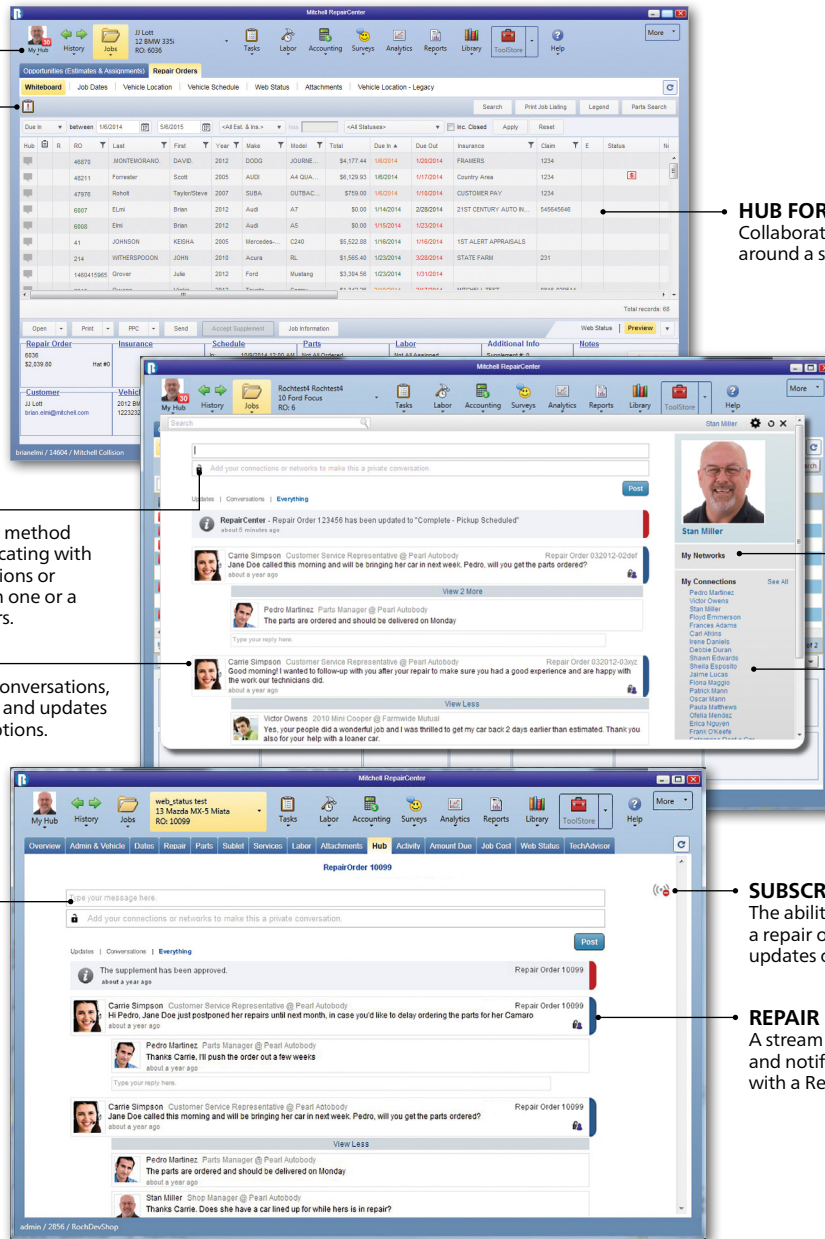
Mitchell RepairCenter

30 My Hub History Jobs JJ Lott 12 BMW 335i RO: 6036 Tasks Labor Accounting Surveys Analytics Reports Library ToolStore Help More

Opportunities (Estimates & Assignments) Repair Orders

Whiteboard Job Dates Vehicle Location Vehicle Schedule Web Status Attachments Vehicle Location - Legacy

Search Print Job Listing Legend Parts Search

Due In between 1/6/2014 5/6/2015 <All Est. & Ins.> <All Statuses> Inc. Closed Apply Reset

| Hub | R | RO | Last | First | Year | Make | Model | Total | Due In | Due Out | Insurance | Claim | E | Status |
|---|---|---|---|---|---|---|---|---|---|---|---|---|---|---|
| | | 46870 | .MONTEMORANO | DAVID. | 2012 | DODG | JOURNE... | $4,177.44 | 1/6/2014 | 1/20/2014 | FRAMERS | 1234 | | |
| | | 46211 | Forrester | Scott | 2005 | AUDI | A4 QUA... | $6,129.93 | 1/6/2014 | 1/17/2014 | Country Area | 1234 | | |
| | | 47976 | Roholt | Taylor/Steve | 2007 | SUBA | OUTBAC... | $759.00 | 1/6/2014 | 1/10/2014 | CUSTOMER PAY | 1234 | | |
| | | 6007 | ELmi | Brian | 2012 | Audi | A7 | $0.00 | 1/14/2014 | 2/28/2014 | 21ST CENTURY AUTO IN... | 545645646 | | |
| | | 6008 | Elmi | Brian | 2012 | Audi | A5 | $0.00 | 1/15/2014 | 1/23/2014 | | | | |
| | | 41 | JOHNSON | KEISHA | 2005 | Mercedes-... | C240 | $5,522.88 | 1/16/2014 | 1/16/2014 | 1ST ALERT APPRAISALS | | | |
| | | 214 | WITHERSPOON | JOHN | 2010 | Acura | RL | $1,565.40 | 1/23/2014 | 3/28/2014 | STATE FARM | 231 | | |
| | | 1460415965 | Grover | Julie | 2012 | Ford | Mustang | $3,384.56 | 1/23/2014 | 1/31/2014 | | | | |

Total records: 68

Open Print PPC Send Accept Supplement Job Information Web Status Preview

Repair Order 6036 $2,039.80 Hat #0 Insurance Schedule Parts Not All Ordered Labor Not All Assigned Additional Info Supplement #: 0 Notes

Customer JJ Lott brian.elmi@mitchell.com Vehicle 2012 BM 1223232

brianelmi / 14604 / Mitchell Collision

HUB FOR
Collaborat
around a s

method
cating with
ions or
n one or a
rs.

onversations,
and updates
ptions.

Rochtest4 Rochtest4 10 Ford Focus RO: 6

Search Stan Miller

Add your connections or networks to make this a private conversation.

Post

Updates | Conversations | Everything

RepairCenter - Repair Order 123456 has been updated to "Complete - Pickup Scheduled" about 5 minutes ago

Carrie Simpson Customer Service Representative @ Pearl Autobody Repair Order 032012-02def
Jane Doe called this morning and will be bringing her car in next week. Pedro, will you get the parts ordered?
about a year ago

View 2 More

Pedro Martinez Parts Manager @ Pearl Autobody
The parts are ordered and should be delivered on Monday

Type your reply here.

Carrie Simpson Customer Service Representative @ Pearl Autobody Repair Order 032012-03xyz
Good morning! I wanted to follow-up with you after your repair to make sure you had a good experience and are happy with the work our technicians did.
about a year ago

View Less

Victor Owens 2010 Mini Cooper @ Farmwide Mutual
Yes, your people did a wonderful job and I was thrilled to get my car back 2 days earlier than estimated. Thank you also for your help with a loaner car.

Stan Miller

My Networks

My Connections See All
Pedro Martinez
Victor Owens
Stan Miller
Floyd Emmerson
Frances Adams
Carl Atkins
Irene Daniels
Debbie Duran
Shawn Edwards
Sheila Esposito
Jaime Lucas
Fiona Maggio
Patrick Mann
Oscar Mann
Paula Matthews
Ofelia Mendez
Erica Nguyen
Frank O'Keefe

web_status test 13 Mazda MX-5 Miata RO: 10099

Overview Admin & Vehicle Dates Repair Parts Sublet Services Labor Attachments Hub Activity Amount Due Job Cost Web Status TechAdvisor

RepairOrder 10099

Type your message here.

Add your connections or networks to make this a private conversation.

Post

Updates | Conversations | Everything

The supplement has been approved. Repair Order 10099 about a year ago

Carrie Simpson Customer Service Representative @ Pearl Autobody Repair Order 10099
Hi Pedro, Jane Doe just postponed her repairs until next month, in case you'd like to delay ordering the parts for her Camaro
about a year ago

Pedro Martinez Parts Manager @ Pearl Autobody
Thanks Carrie, I'll push the order out a few weeks
about a year ago

Type your reply here.

Carrie Simpson Customer Service Representative @ Pearl Autobody Repair Order 10099
Jane Doe called this morning and will be bringing her car in next week. Pedro, will you get the parts ordered?
about a year ago

View Less

Pedro Martinez Parts Manager @ Pearl Autobody
The parts are ordered and should be delivered on Monday
about a year ago

Stan Miller Shop Manager @ Pearl Autobody
Thanks Carrie. Does she have a car lined up for while hers is in repair?

admin / 2856 / RochDevShop

SUBSCR
The abilit
a repair o
updates o

REPAIR
A stream
and notif
with a Re